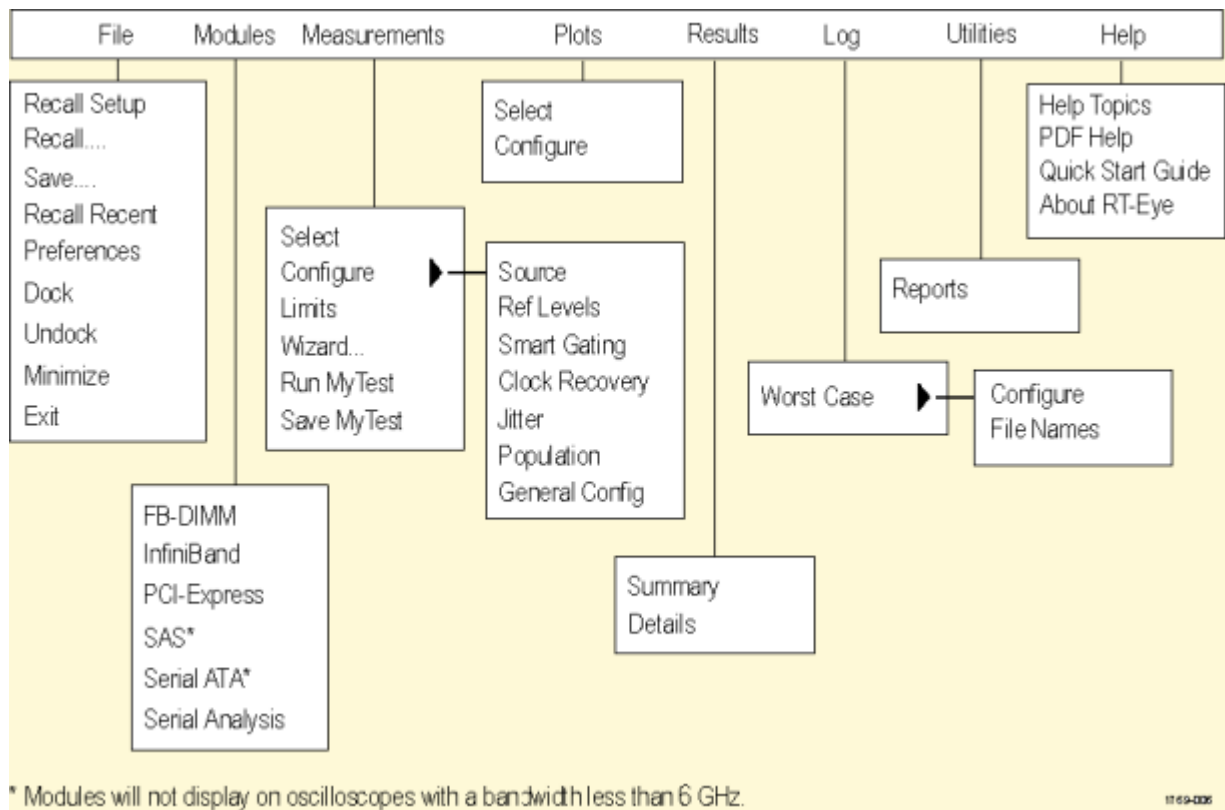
File Modules Measurements Plots Results Log Utilities Help

Recall Setup
Recall....
Save....
Recall Recent
Preferences
Dock
Undock
Minimize
Exit

FB-DIMM
InfiniBand
PCI-Express
SAS*
Serial ATA*
Serial Analysis

Select
Configure
Limits
Wizard...
Run MyTest
Save MyTest

Source
Ref Levels
Smart Gating
Clock Recovery
Jitter
Population
General Config

Select
Configure

Summary
Details

Worst Case

Configure
File Names

Reports

Help Topics
PDF Help
Quick Start Guide
About RT-Eye

* Modules will not display on oscilloscopes with a bandwidth less than 6 GHz.

1169-006